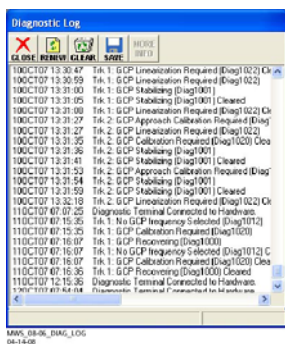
Diagnostic Log

CLOSE RENEW CLEAR SAVE MORE INFO

10OCT07 13:30:47 Trk 1: GCP Linearization Required (Diag1022) Cl
10OCT07 13:30:59 Trk 1: GCP Linearization Required (Diag1022)
10OCT07 13:31:00 Trk 1: GCP Stabilizing (Diag1001)
10OCT07 13:31:00 Trk 1: GCP Stabilizing (Diag1001) Cleared
10OCT07 13:31:27 Trk 2: GCP Linearization Required (Diag1022) Cl
10OCT07 13:31:27 Trk 2: GCP Approach Calibration Required (Diag
10OCT07 13:31:27 Trk 2: GCP Linearization Required (Diag1022)
10OCT07 13:31:35 Trk 2: GCP Calibration Required (Diag1020) Clea
10OCT07 13:31:36 Trk 2: GCP Stabilizing (Diag1001)
10OCT07 13:31:41 Trk 2: GCP Stabilizing (Diag1001) Cleared
10OCT07 13:31:53 Trk 2: GCP Approach Calibration Required (Diag
10OCT07 13:31:54 Trk 2: GCP Stabilizing (Diag1001)
10OCT07 13:31:59 Trk 2: GCP Stabilizing (Diag1001) Cleared
10OCT07 13:32:18 Trk 2: GCP Linearization Required (Diag1022) Cl
11OCT07 07:07:25 Diagnostic Terminal Connected to Hardware.
11OCT07 07:15:35 Trk 1: No GCP Frequency Selected (Diag1012)
11OCT07 07:15:35 Trk 1: GCP Calibration Required (Diag1020)
11OCT07 16:07 Trk 1: GCP Recovering (Diag1000)
11OCT07 16:07 Trk 1: No GCP Frequency Selected (Diag1012) C
11OCT07 16:07 Trk 1: GCP Calibration Required (Diag1020) Clea
11OCT07 07:16:36 Trk 1: GCP Recovering (Diag1000) Cleared
11OCT07 12:15:36 Diagnostic Terminal Connected to Hardware.
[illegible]

MWS_08-06_DIAG_LOG
04-14-08